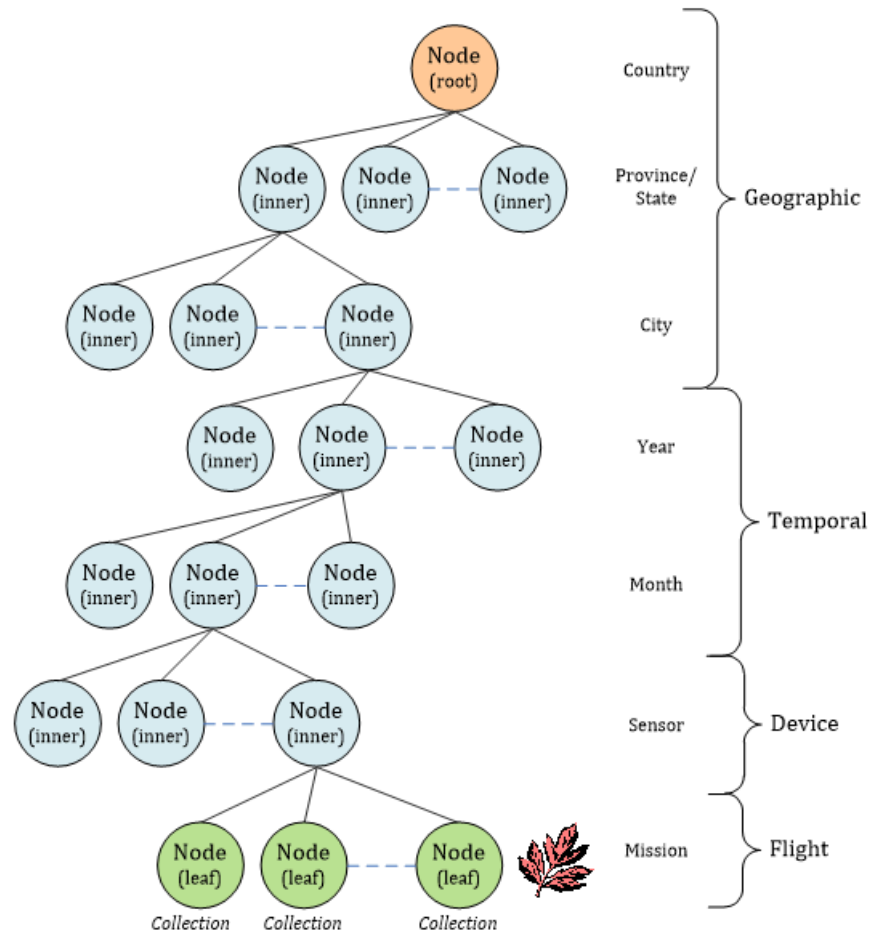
Node (root)

Node (inner) Node (inner) Node (inner)

Node (inner) Node (inner) Node (inner)

Node (inner) Node (inner) Node (inner)

Node (inner) Node (inner) Node (inner)

Node (inner) Node (inner) Node (inner)

Node (leaf) Node (leaf) Node (leaf)

Collection Collection Collection

Country

Province/ State

City

Year

Month

Sensor

Mission

Geographic

Temporal

Device

Flight